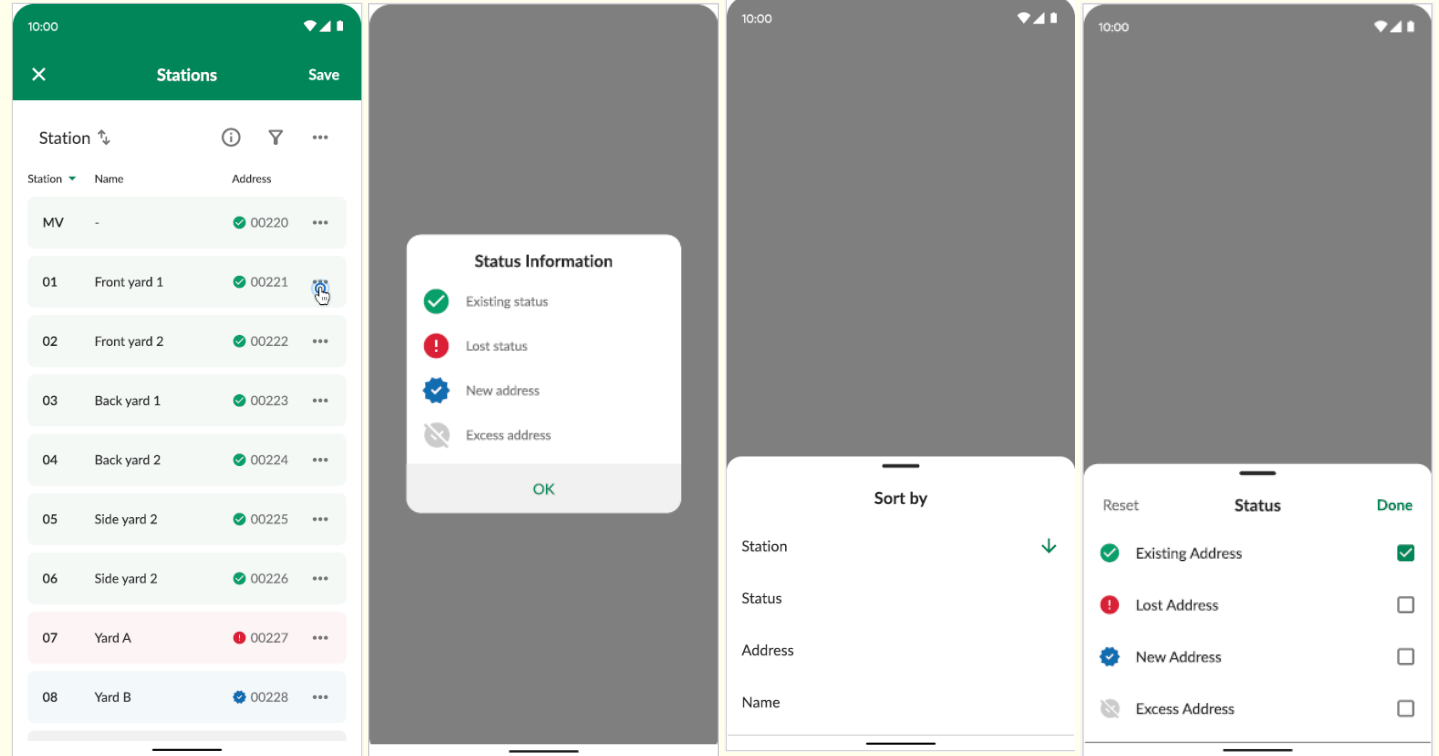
10:00

Stations Save

Station

| Station | Name | Address |
|---|---|---|
| MV | - | 00220 |
| 01 | Front yard 1 | 00221 |
| 02 | Front yard 2 | 00222 |
| 03 | Back yard 1 | 00223 |
| 04 | Back yard 2 | 00224 |
| 05 | Side yard 2 | 00225 |
| 06 | Side yard 2 | 00226 |
| 07 | Yard A | 00227 |
| 08 | Yard B | 00228 |

Status Information

Existing status

Lost status

New address

Excess address

OK

10:00

Sort by

Station

Status

Address

Name

10:00

Reset Status Done

Existing Address

Lost Address

New Address

Excess Address